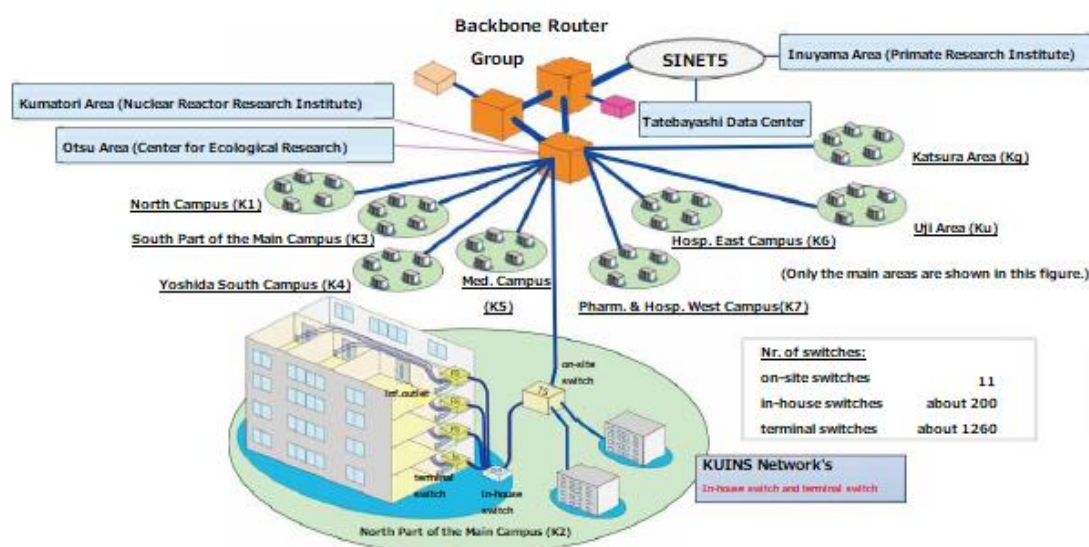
Backbone Router

Group

SINET5

Inuyama Area (Primate Research Institute)

Kumatori Area (Nuclear Reactor Research Institute)

Tatebayashi Data Center

Otsu Area (Center for Ecological Research)

Katsura Area (Kg)

North Campus (K1)

South Part of the Main Campus (K3)

Uji Area (Ku)

Hosp. East Campus (K6)

Yoshida South Campus (K4)

Med. Campus

(K5)

(Only the main areas are shown in this figure.)

Pharm. & Hosp. West Campus(K7)

on-site switch

Inf. outlet

Nr. of switches:

| | |
|---|---|
| on-site switches | 11 |
| in-house switches | about 200 |
| terminal switches | about 1260 |

terminal switch

in-house switch

KUINS Network's

In-house switch and terminal switch

North Part of the Main Campus (K2)